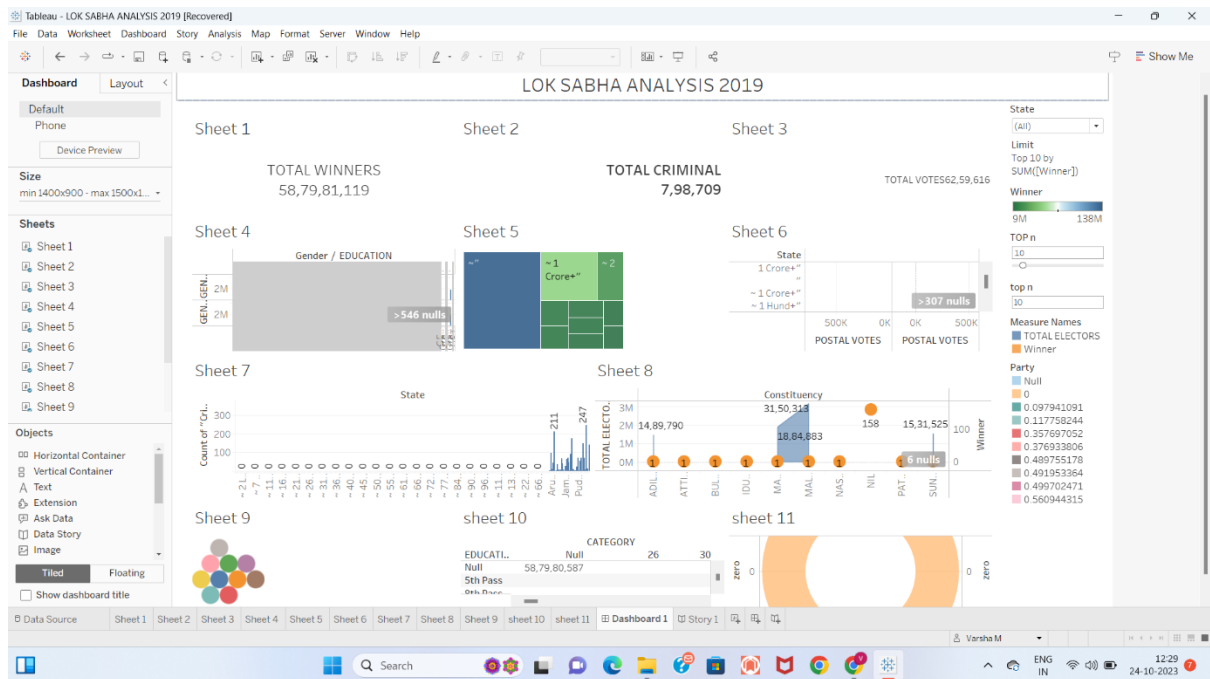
Tableau - LOK SABHA ANALYSIS 2019 [Recovered]

File Data Worksheet Dashboard Story Analysis Map Format Server Window Help

Show Me

Dashboard Layout

Default
Phone
Device Preview

Size
min 1400x900 - max 1500x1...

Sheets
Sheet 1
Sheet 2
Sheet 3
Sheet 4
Sheet 5
Sheet 6
Sheet 7
Sheet 8
Sheet 9

Objects
Horizontal Container
Vertical Container
Text
Extension
Ask Data
Data Story
Image

Tiled Floating
Show dashboard title

LOK SABHA ANALYSIS 2019

Sheet 1
TOTAL WINNERS
58,79,81,119

Sheet 2
TOTAL CRIMINAL
7,98,709

Sheet 3
TOTAL VOTES62,59,616

Sheet 4
Gender / EDUCATION
GEN..GEN..
2M
2M
>546 nulls

Sheet 5
~1 Crore+"
~2

Sheet 6
State
1 Crore+"
~1 Crore+"
~1 Hund+"
>307 nulls
500K 0K 0K 500K
POSTAL VOTES POSTAL VOTES

Sheet 7
State
Count of "Cri..
300
200
100
0 0 0 0 0 0 0 0 0 0 0 0 0 0 0 0 0 0 0 0 0 0 0 0
211
247
~21 ~7 ~11 ~16 ~21 ~26 ~31 ~36 ~40 ~45 ~50 ~55 ~61 ~66 ~72 ~77 ~84 ~90 ~96 ~11 ~13 ~22 ~66 Aru.. Jam.. Pud..

Sheet 8
Constituency
TOTAL ELECTO..
3M
2M
1M
0M
14,89,790
31,50,313
18,84,883
158
15,31,525
100
0
Winner
6 nulls
1 1 1 1 1 1 1
ADIL.. ATTI.. BUL.. IDU.. MA.. MAL.. NAS.. NIL PAT.. SUN..

Sheet 9

sheet 10
CATEGORY
EDUCATI.. Null 26 30
Null 58,79,80,587
5th Pass
8th Pass

sheet 11
zero
0
0
zero

State
(All)
Limit
Top 10 by SUM([Winner])
Winner
9M 138M
TOP n
10
top n
10
Measure Names
TOTAL ELECTORS
Winner
Party
Null
0
0.097941091
0.117758244
0.357697052
0.376933806
0.489755178
0.491953364
0.499702471
0.560944315

Data Source Sheet 1 Sheet 2 Sheet 3 Sheet 4 Sheet 5 Sheet 6 Sheet 7 Sheet 8 Sheet 9 sheet 10 sheet 11 Dashboard 1 Story 1

Varsha M

Search

ENG IN
12:29
24-10-2023